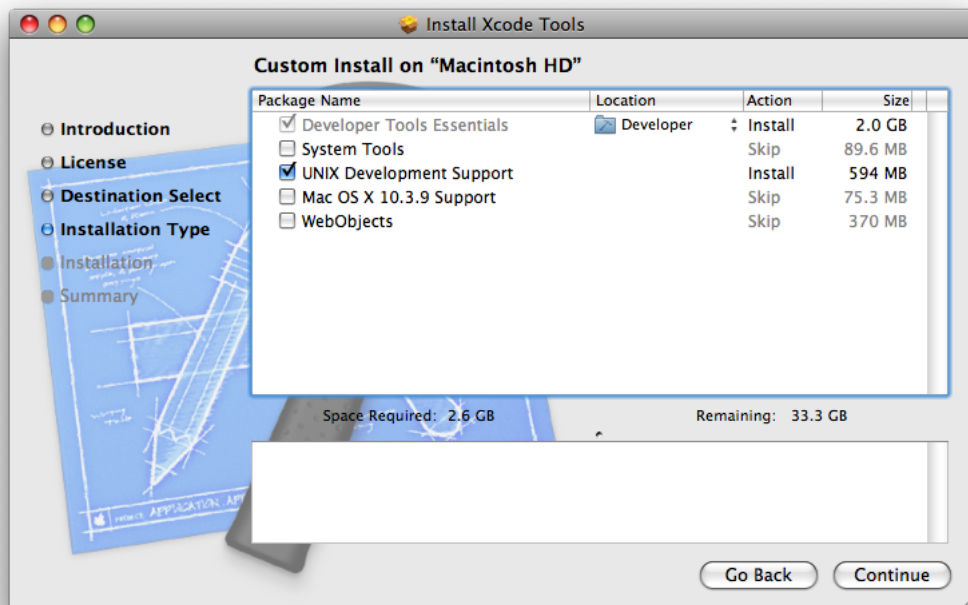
Install Xcode Tools

Custom Install on "Macintosh HD"

Introduction
License
Destination Select
Installation Type
Installation
Summary

| Package Name | Location | Action | Size |
|---|---|---|---|
| Developer Tools Essentials | Developer | Install | 2.0 GB |
| System Tools | | Skip | 89.6 MB |
| UNIX Development Support | | Install | 594 MB |
| Mac OS X 10.3.9 Support | | Skip | 75.3 MB |
| WebObjects | | Skip | 370 MB |

Space Required: 2.6 GB
Remaining: 33.3 GB

APPLICATION

Go Back
Continue